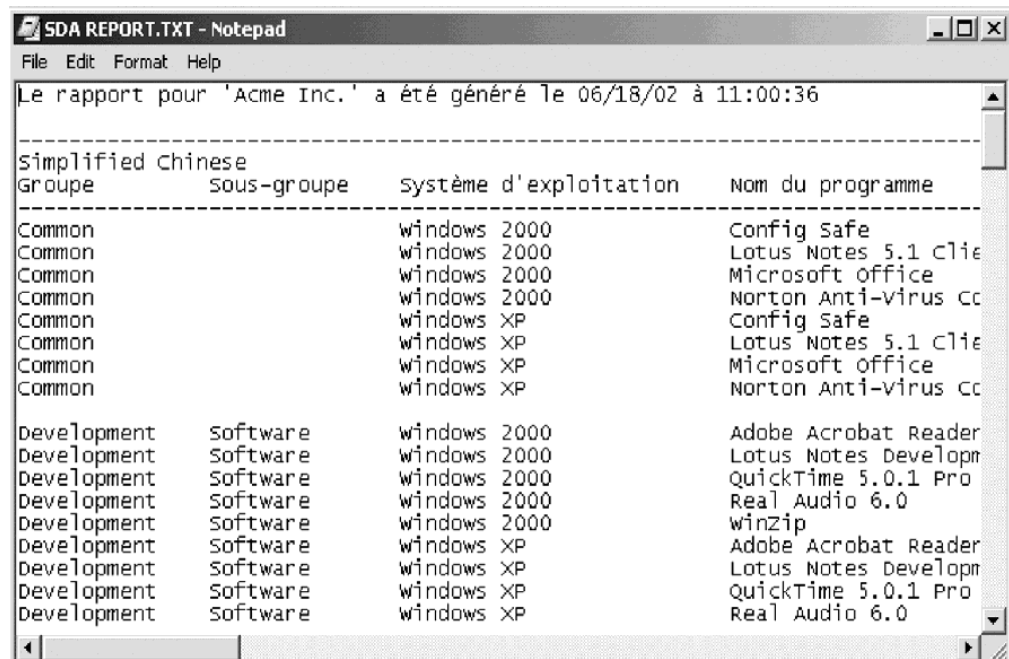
SDA REPORT.TXT - Notepad

File Edit Format Help

Le rapport pour 'Acme Inc.' a été généré le 06/18/02 à 11:00:36

-----------------------------------------------------------------------------
Simplified Chinese

| Groupe | Sous-groupe | Système d'exploitation | Nom du programme |
|---|---|---|---|
| Common | | Windows 2000 | Config Safe |
| Common | | Windows 2000 | Lotus Notes 5.1 Clie |
| Common | | Windows 2000 | Microsoft Office |
| Common | | Windows 2000 | Norton Anti-Virus Co |
| Common | | Windows XP | Config Safe |
| Common | | Windows XP | Lotus Notes 5.1 Clie |
| Common | | Windows XP | Microsoft Office |
| Common | | Windows XP | Norton Anti-Virus Co |
| Development | Software | Windows 2000 | Adobe Acrobat Reader |
| Development | Software | Windows 2000 | Lotus Notes Developm |
| Development | Software | Windows 2000 | QuickTime 5.0.1 Pro |
| Development | Software | Windows 2000 | Real Audio 6.0 |
| Development | Software | Windows 2000 | WinZip |
| Development | Software | Windows XP | Adobe Acrobat Reader |
| Development | Software | Windows XP | Lotus Notes Developm |
| Development | Software | Windows XP | QuickTime 5.0.1 Pro |
| Development | Software | Windows XP | Real Audio 6.0 |